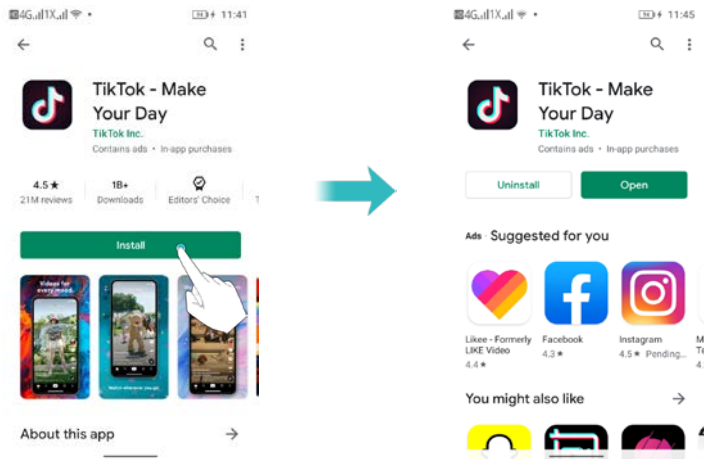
4G 1X 11:41

TikTok - Make Your Day
TikTok Inc.
Contains ads • In-app purchases

4.5 ★
21M reviews

1B+
Downloads

Editors' Choice

Install

Videos for every mood

About this app

4G 1X 11:45

TikTok - Make Your Day
TikTok Inc.
Contains ads • In-app purchases

Uninstall

Open

Ads Suggested for you

Likee - Formerly LIKE Video
4.4 ★

Facebook
4.3 ★

Instagram
4.5 ★ Pending...

You might also like